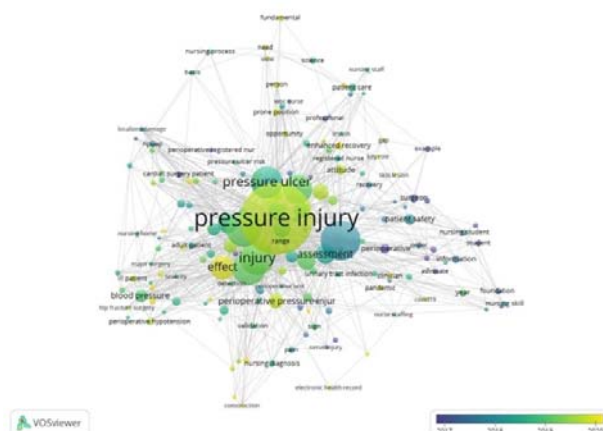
fundamental
nursing process
need
basis
science
nurse staff
person
patient care
prone position
professional
opportunity
enhanced recovery
perioperative registered nur
registered nurse
pressure ulcer risk
attitude
example
cardiac surgery patient
recovery
pressure ulcer
surgery
patient safety
pressure injury
range
adult patient
perioperative
nursing student
injury
assessment
student
information
effect
urinary tract infection
clinician
pandemic
foundation
blood pressure
perioperative pressure injur
nursing skill
hip fracture surgery
perioperative hypotension
validation
nursing diagnosis
electronic health record
VOSviewer